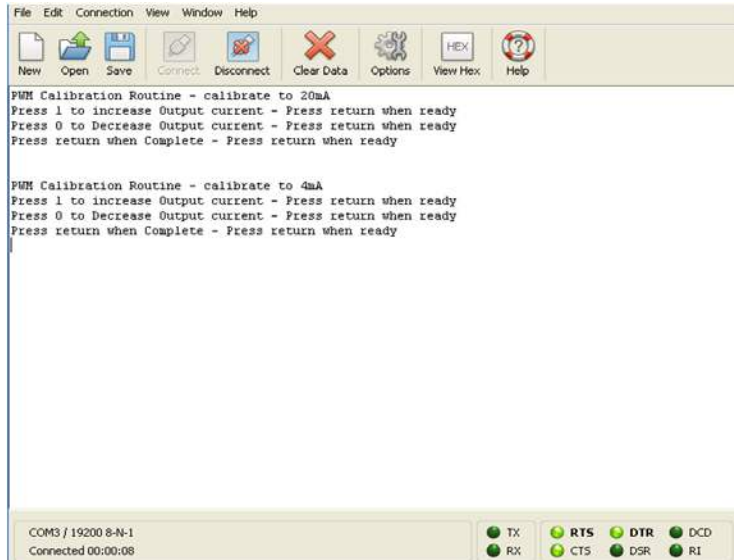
File Edit Connection View Window Help

New Open Save Connect Disconnect Clear Data Options HEX View Hex Help

PWM Calibration Routine - calibrate to 20mA
Press 1 to increase Output current - Press return when ready
Press 0 to Decrease Output current - Press return when ready
Press return when Complete - Press return when ready

PWM Calibration Routine - calibrate to 4mA
Press 1 to increase Output current - Press return when ready
Press 0 to Decrease Output current - Press return when ready
Press return when Complete - Press return when ready

COM3 / 19200 8-N-1
Connected 00:00:08

TX RX RTS CTS DTR DSR DCD RI